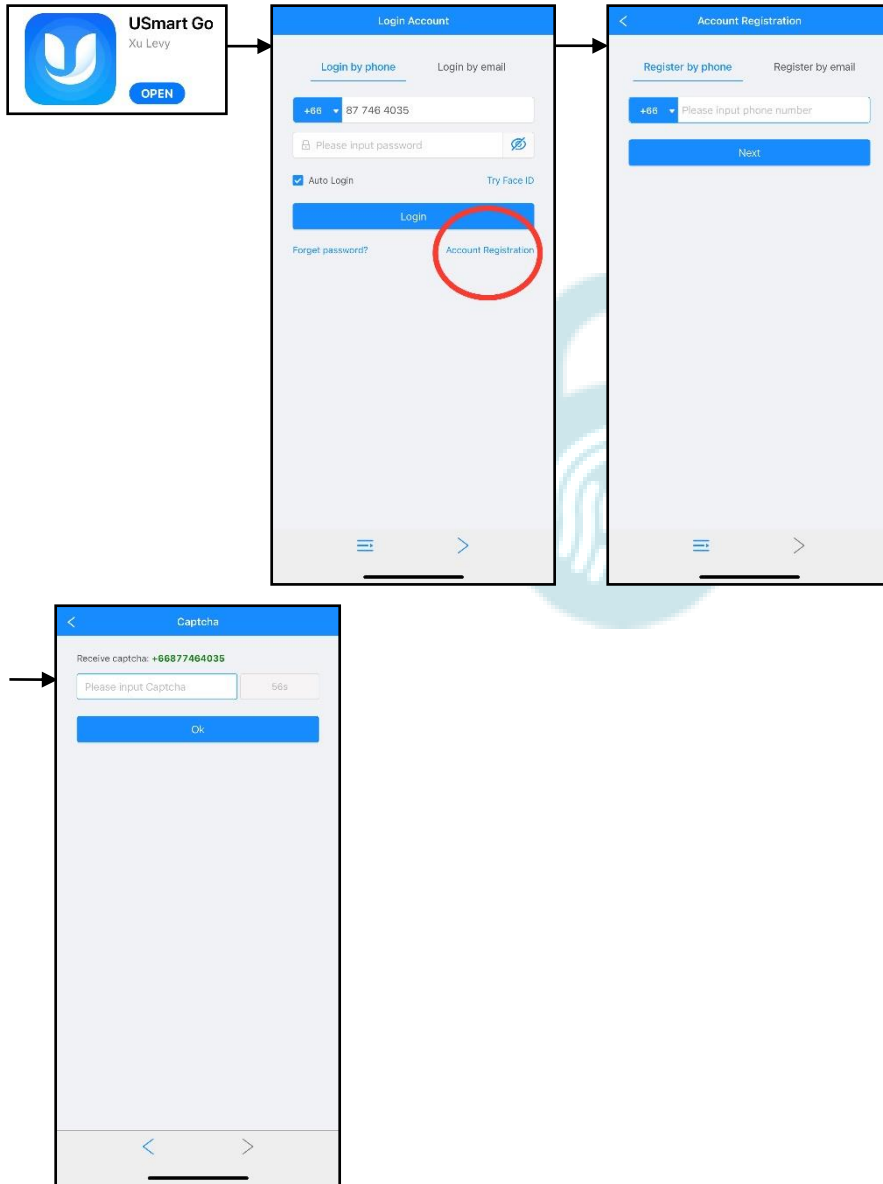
USmart Go
Xu Levy
OPEN

Login Account
Login by phone
Login by email
+66 87 746 4035
Please input password
Auto Login
Try Face ID
Login
Forget password?
Account Registration

Account Registration
Register by phone
Register by email
+66 Please input phone number
Next

Captcha
Receive captcha: +66877464035
Please input Captcha
56s
Ok